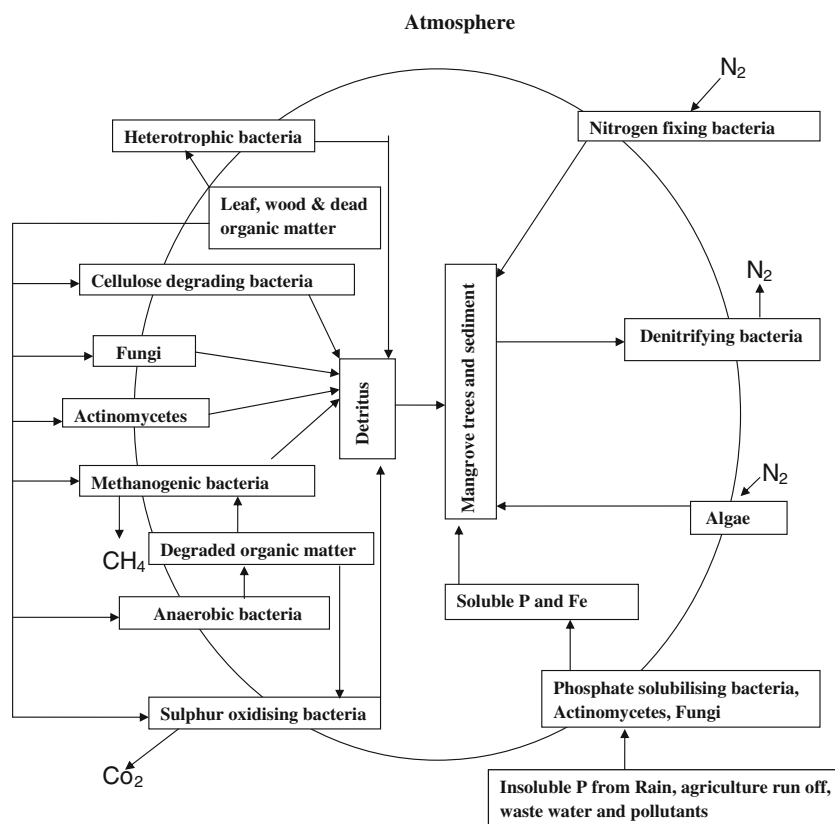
Atmosphere

$N_2$

Heterotrophic bacteria

Nitrogen fixing bacteria

Leaf, wood & dead organic matter

Cellulose degrading bacteria

$N_2$

Mangrove trees and sediment

Denitrifying bacteria

Fungi

Detritus

Actinomycetes

$N_2$

Methanogenic bacteria

Algae

$CH_4$

Degraded organic matter

Soluble P and Fe

Anaerobic bacteria

Phosphate solubilising bacteria, Actinomycetes, Fungi

Sulphur oxidising bacteria

$Co_2$

Insoluble P from Rain, agriculture run off, waste water and pollutants